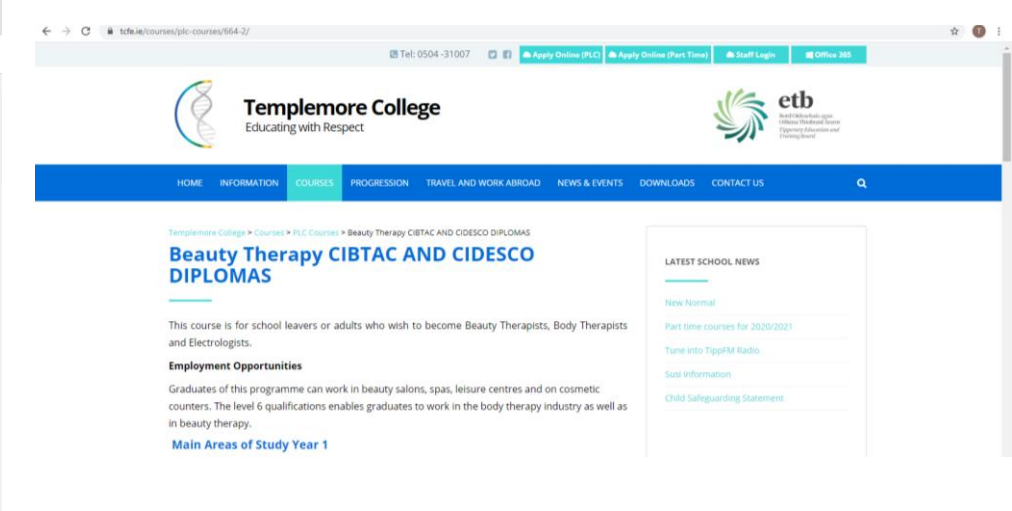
tcfe.ie/courses/plc-courses/664-2/

Tel: 0504 -31007 Apply Online (PLC) Apply Online (Part Time) Staff Login Office 365

Templemore College
Educating with Respect

etb
Bord Oideachais agus Oiliúna Thiobraid Árann
Tipperary Education and Training Board

HOME INFORMATION COURSES PROGRESSION TRAVEL AND WORK ABROAD NEWS & EVENTS DOWNLOADS CONTACT US

Templemore College > Courses > PLC Courses > Beauty Therapy CIBTAC AND CIDESCO DIPLOMAS

Beauty Therapy CIBTAC AND CIDESCO DIPLOMAS

This course is for school leavers or adults who wish to become Beauty Therapists, Body Therapists and Electrologists.

Employment Opportunities

Graduates of this programme can work in beauty salons, spas, leisure centres and on cosmetic counters. The level 6 qualifications enables graduates to work in the body therapy industry as well as in beauty therapy.

Main Areas of Study Year 1

LATEST SCHOOL NEWS

New Normal

Part time courses for 2020/2021

Tune into TippFM Radio

Susi Information

Child Safeguarding Statement